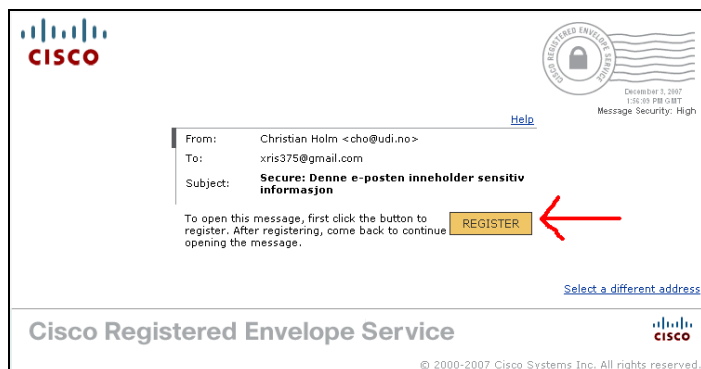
CISCO

CISCO REGISTERED ENVELOPE SERVICE

December 3, 2007
1:56:09 PM GMT
Message Security: High

Help

From: Christian Holm <cho@udi.no>

To: xris375@gmail.com

Subject: Secure: Denne e-posten inneholder sensitiv informasjon

To open this message, first click the button to register. After registering, come back to continue opening the message.

REGISTER

Select a different address

Cisco Registered Envelope Service

CISCO

© 2000-2007 Cisco Systems Inc. All rights reserved.